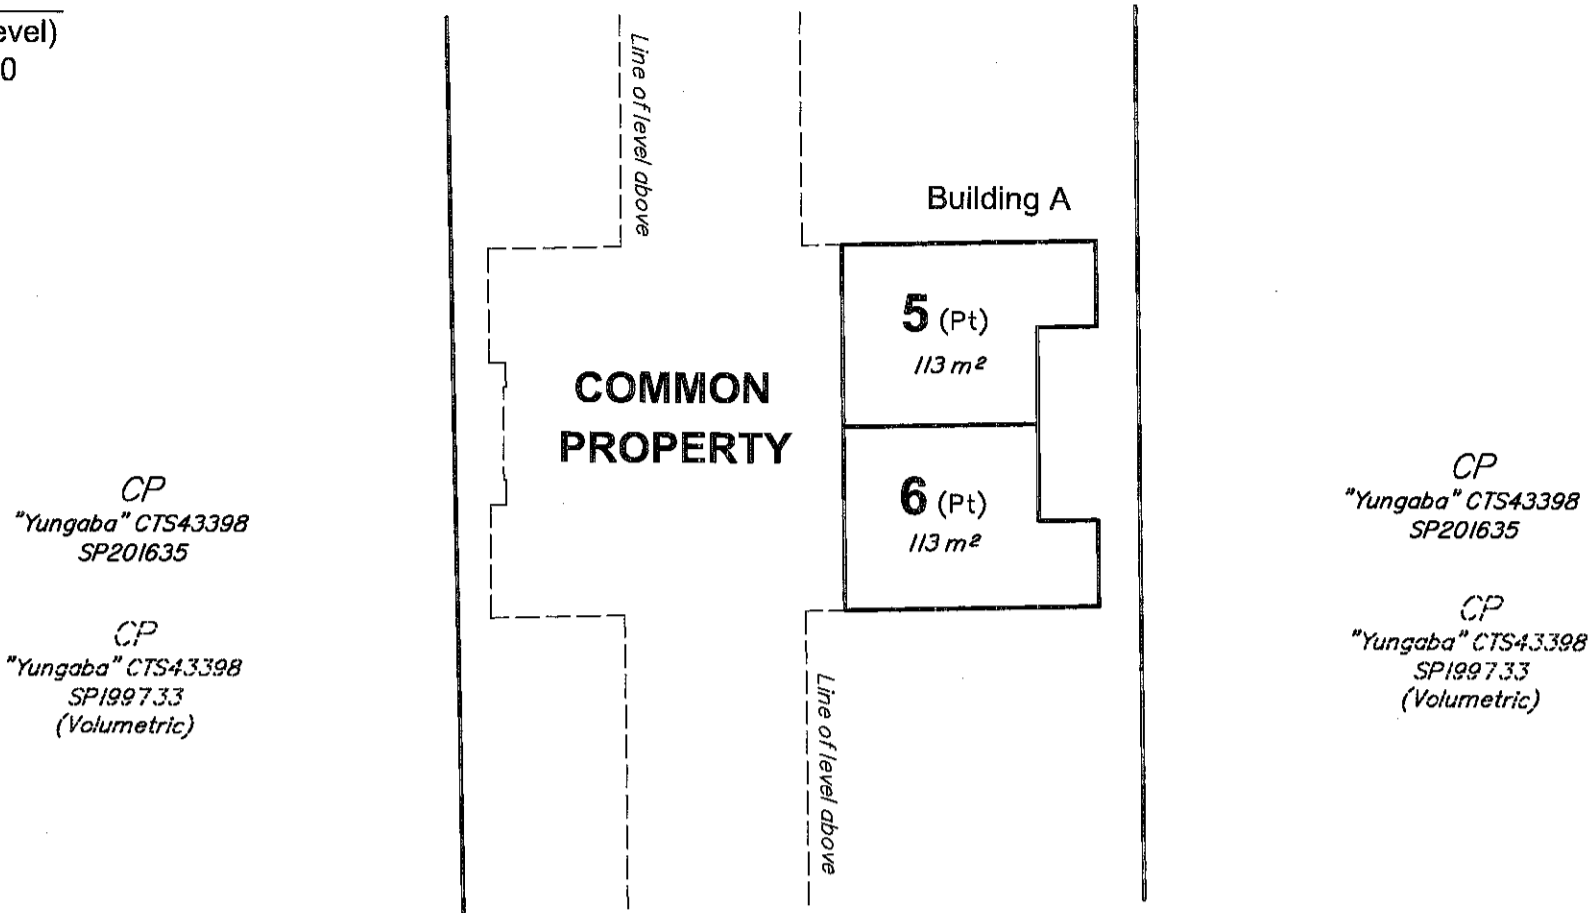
evel)
0

Line of level above

Building A

5 (Pt)
$113 m^2$

COMMON PROPERTY

6 (Pt)
$113 m^2$

Line of level above

CP
"Yungaba" CTS43398
SP201635

CP
"Yungaba" CTS43398
SP199733
(Volumetric)

CP
"Yungaba" CTS43398
SP201635

CP
"Yungaba" CTS43398
SP199733
(Volumetric)